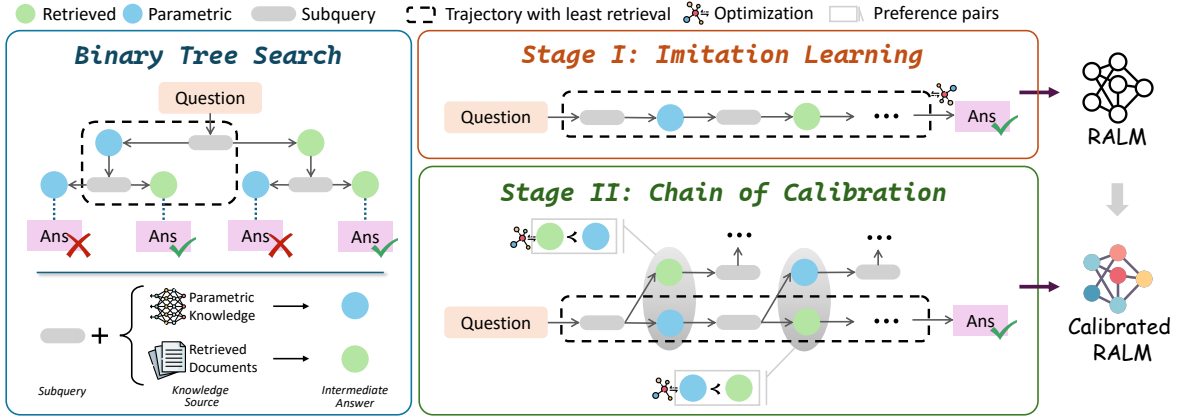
Retrieved Parametric Subquery Trajectory with least retrieval Optimization Preference pairs

Binary Tree Search

Question

Ans Ans Ans Ans

Parametric Knowledge

Retrieved Documents

Subquery

Knowledge Source

Intermediate Answer

Stage I: Imitation Learning

Question

•••

Ans

RALM

Stage II: Chain of Calibration

•••

•••

Question

•••

Ans

Calibrated RALM